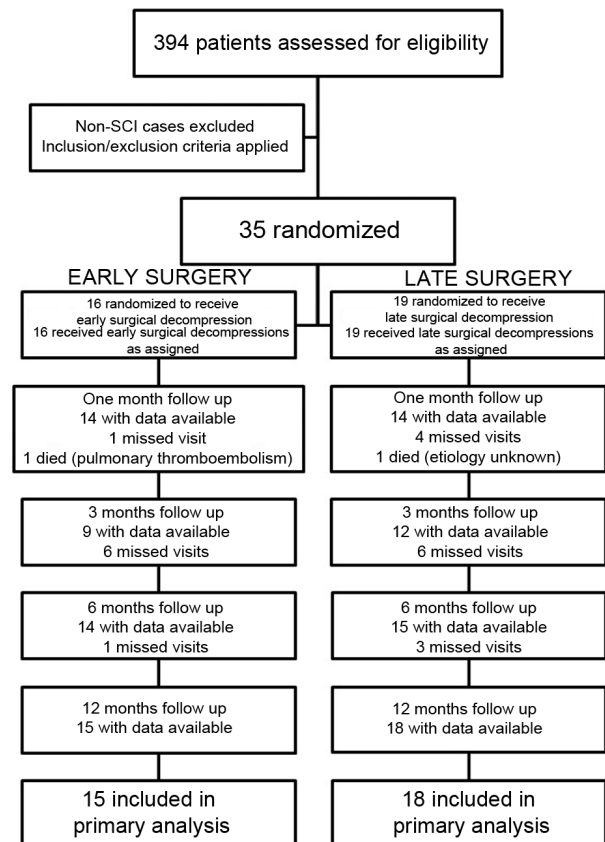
394 patients assessed for eligibility

Non-SCI cases excluded
Inclusion/exclusion criteria applied

35 randomized

EARLY SURGERY

16 randomized to receive early surgical decompression
16 received early surgical decompressions as assigned

One month follow up
14 with data available
1 missed visit
1 died (pulmonary thromboembolism)

3 months follow up
9 with data available
6 missed visits

6 months follow up
14 with data available
1 missed visits

12 months follow up
15 with data available

15 included in primary analysis

LATE SURGERY

19 randomized to receive late surgical decompression
19 received late surgical decompressions as assigned

One month follow up
14 with data available
4 missed visits
1 died (etiology unknown)

3 months follow up
12 with data available
6 missed visits

6 months follow up
15 with data available
3 missed visits

12 months follow up
18 with data available

18 included in primary analysis